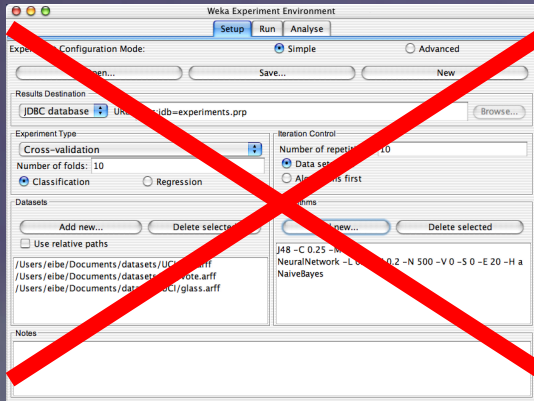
Weka Experiment Environment

Setup Run Analyse

Expe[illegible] Configuration Mode: Simple Advanced

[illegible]pen... Save... New

Results Destination

JDBC database URL: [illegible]jdb=experiments.prp Browse...

Experiment Type

Cross-validation

Number of folds: 10

Classification Regression

Iteration Control

Number of repetit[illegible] 10

Data se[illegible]

Al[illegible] first

Datasets

Add new... Delete selecte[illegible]

Use relative paths

/Users/eibe/Documents/datasets/UC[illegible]rff

/Users/eibe/Documents/datase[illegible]vote.arff

/Users/eibe/Documents/data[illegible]CI/glass.arff

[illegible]hms

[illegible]new... Delete selected

J48 -C 0.25 -M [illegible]

NeuralNetwork -L 0.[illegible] 0.2 -N 500 -V 0 -S 0 -E 20 -H a

NaiveBayes

Notes